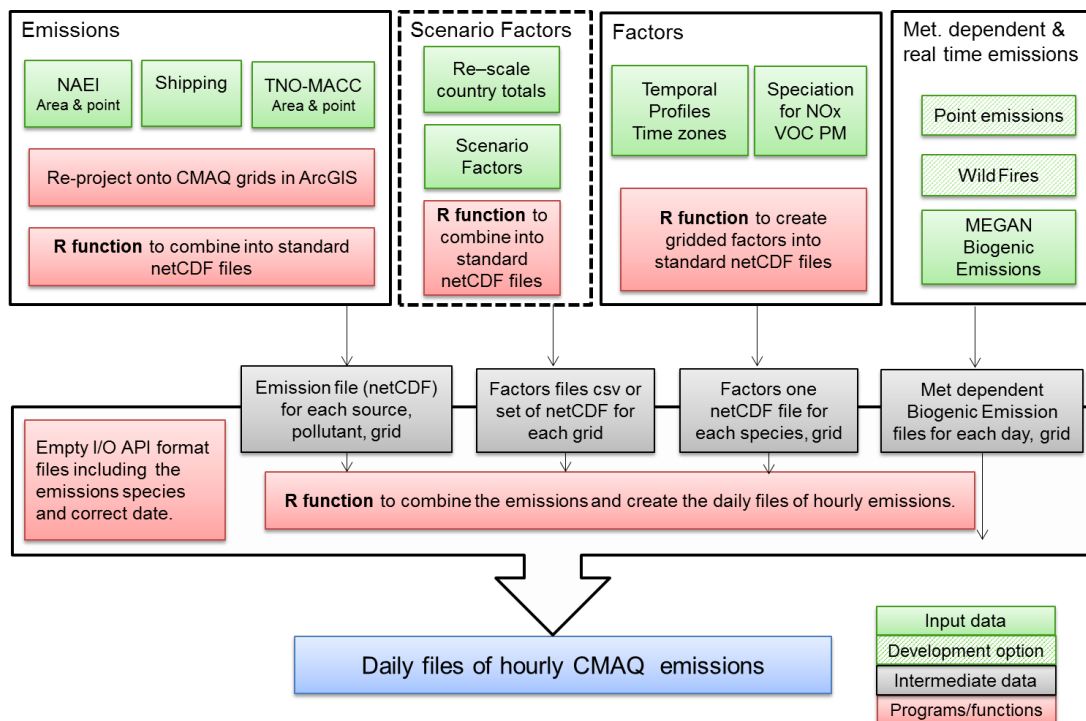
Emissions

NAEI
Area & point

Shipping

TNO-MACC
Area & point

Re-project onto CMAQ grids in ArcGIS

R function to combine into standard netCDF files

Scenario Factors

Re–scale country totals

Scenario Factors

R function to combine into standard netCDF files

Factors

Temporal Profiles Time zones

Speciation for NOx VOC PM

R function to create gridded factors into standard netCDF files

Met. dependent & real time emissions

Point emissions

Wild Fires

MEGAN Biogenic Emissions

Emission file (netCDF) for each source, pollutant, grid

Factors files csv or set of netCDF for each grid

Factors one netCDF file for each species, grid

Met dependent Biogenic Emission files for each day, grid

Empty I/O API format files including the emissions species and correct date.

R function to combine the emissions and create the daily files of hourly emissions.

Daily files of hourly CMAQ emissions

Input data

Development option

Intermediate data

Programs/functions